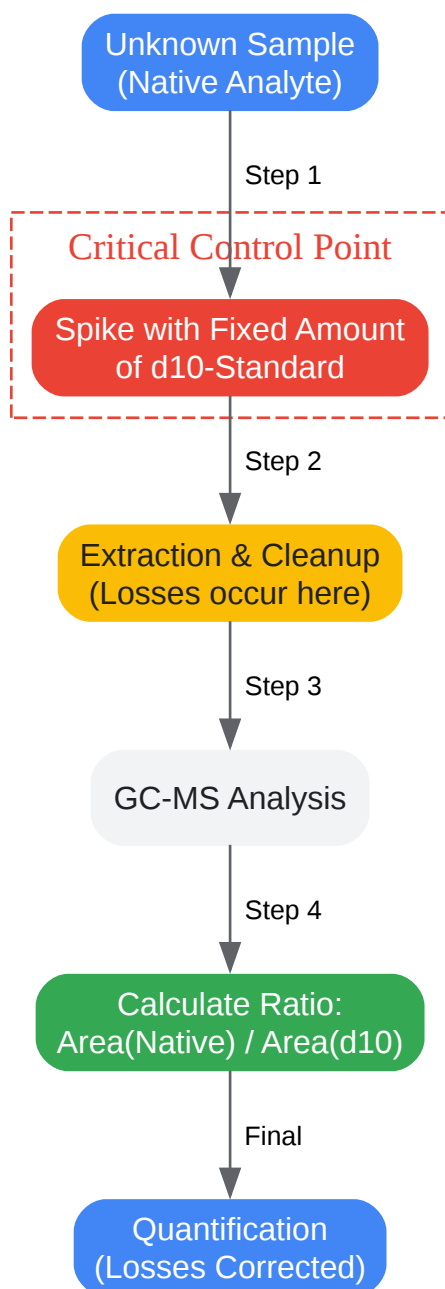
Unknown Sample
(Native Analyte)

Step 1

Critical Control Point

Spike with Fixed Amount of d10-Standard

Step 2

Extraction & Cleanup
(Losses occur here)

Step 3

GC-MS Analysis

Step 4

Calculate Ratio:
Area(Native) / Area(d10)

Final

Quantification
(Losses Corrected)